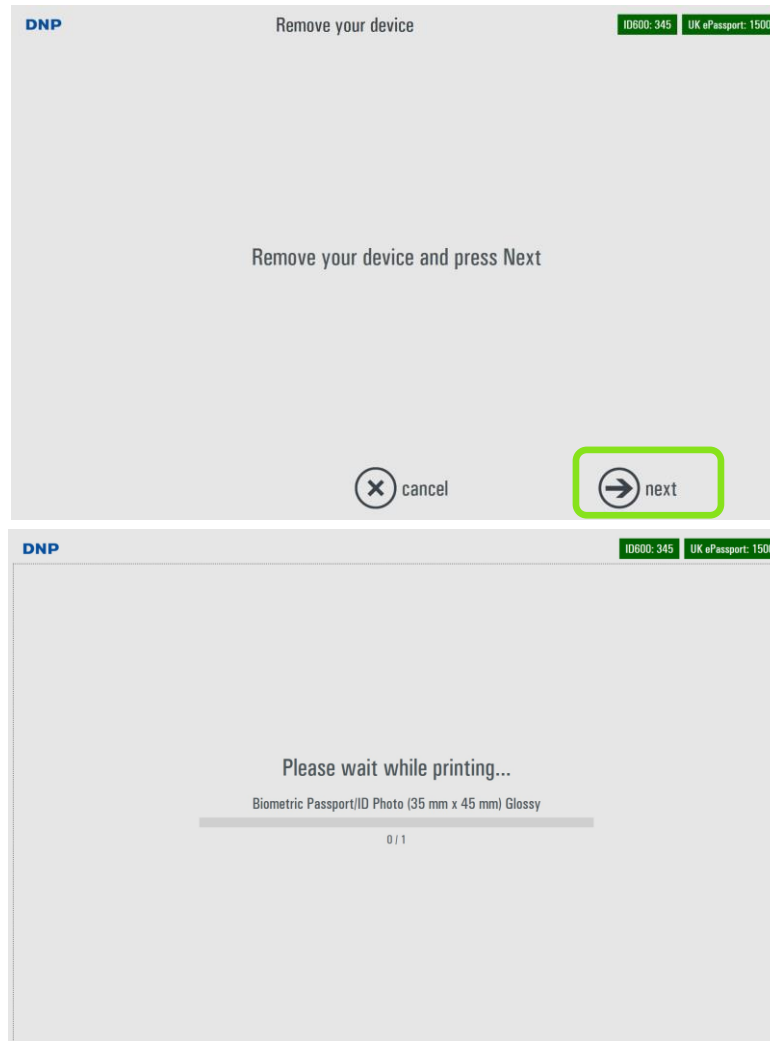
DNP

Remove your device

ID600: 345 UK ePassport: 1500

Remove your device and press Next

cancel

next

DNP

ID600: 345 UK ePassport: 1500

Please wait while printing...

Biometric Passport/ID Photo (35 mm x 45 mm) Glossy

0 / 1